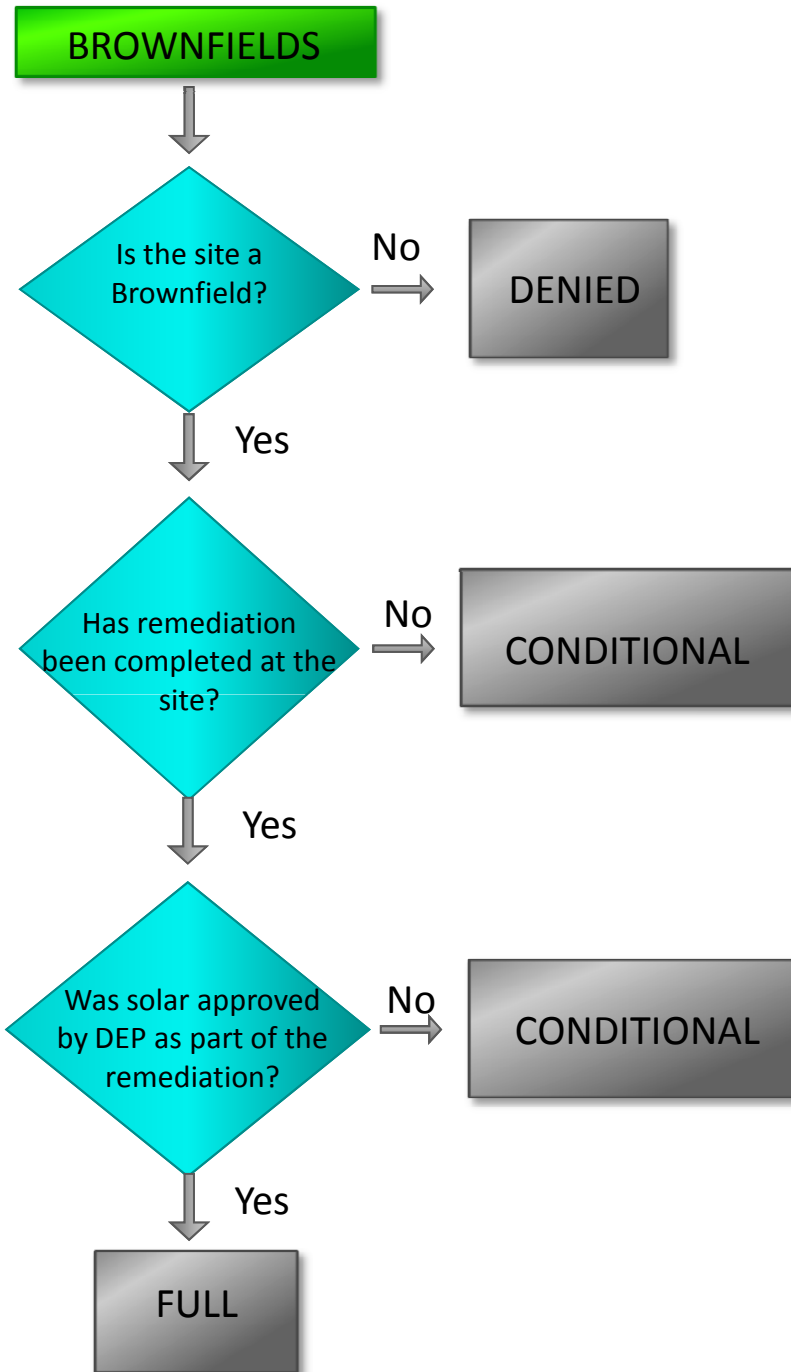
BROWNFIELDS

Is the site a Brownfield?

No

DENIED

Yes

Has remediation been completed at the site?

No

CONDITIONAL

Yes

Was solar approved by DEP as part of the remediation?

No

CONDITIONAL

Yes

FULL